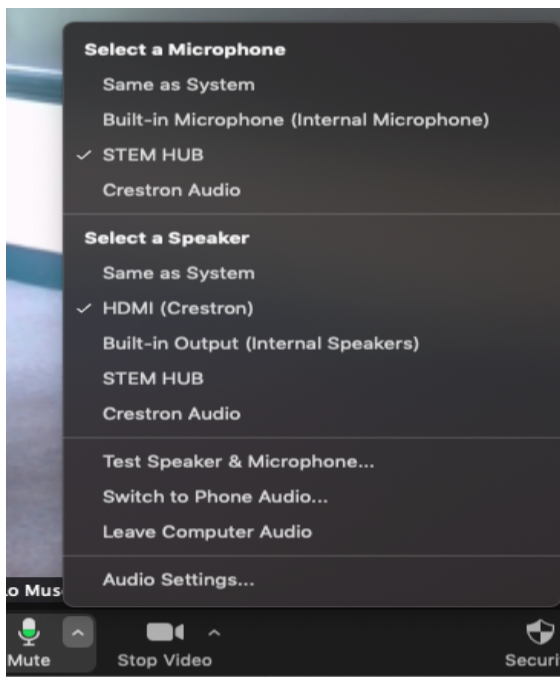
Select a Microphone
Same as System
Built-in Microphone (Internal Microphone)
✓ STEM HUB
Crestron Audio

Select a Speaker
Same as System
✓ HDMI (Crestron)
Built-in Output (Internal Speakers)
STEM HUB
Crestron Audio

Test Speaker & Microphone...
Switch to Phone Audio...
Leave Computer Audio

Audio Settings...

o Mus

Mute
Stop Video
Securi